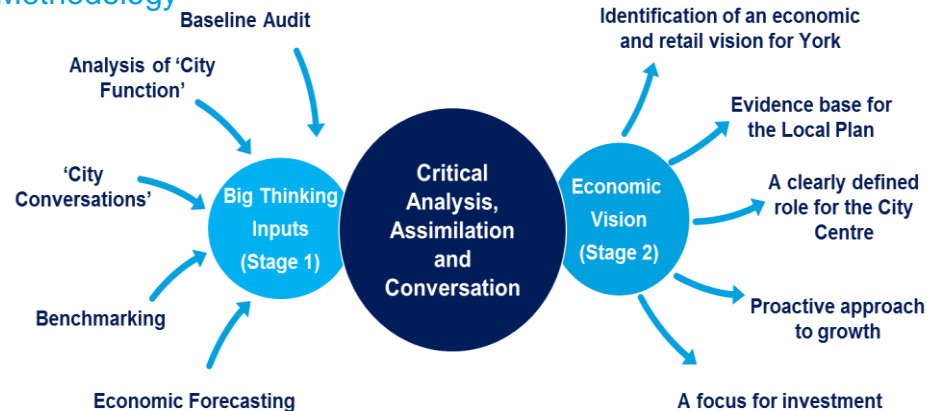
Methodology

Baseline Audit

Analysis of 'City Function'

'City Conversations'

Benchmarking

Economic Forecasting

Big Thinking Inputs (Stage 1)

Critical Analysis, Assimilation and Conversation

Economic Vision (Stage 2)

Identification of an economic and retail vision for York

Evidence base for the Local Plan

A clearly defined role for the City Centre

Proactive approach to growth

A focus for investment